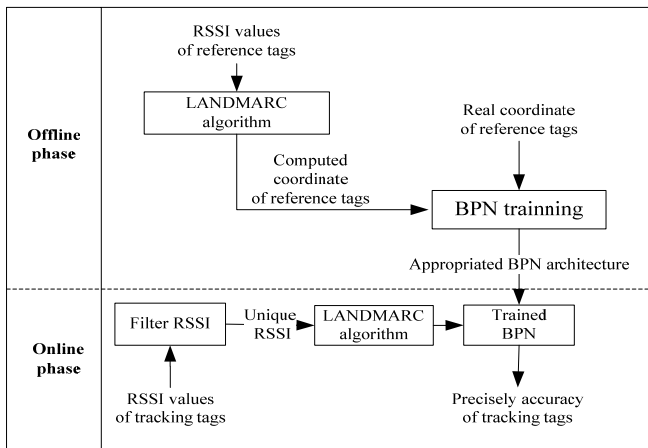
Offline phase

RSSI values of reference tags

LANDMARC algorithm

Real coordinate of reference tags

Computed coordinate of reference tags

BPN trainning

Appropriated BPN architecture

Online phase

Filter RSSI

Unique RSSI

LANDMARC algorithm

Trained BPN

RSSI values of tracking tags

Precisely accuracy of tracking tags